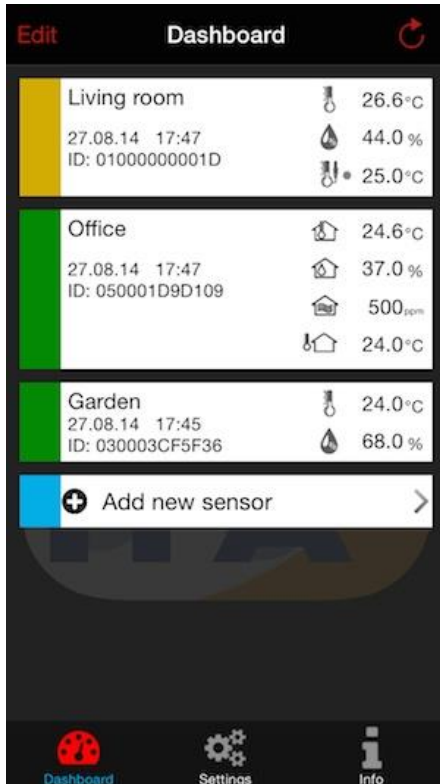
Edit Dashboard

Living room
27.08.14 17:47
ID: 01000000001D
26.6°C
44.0 %
25.0°C

Office
27.08.14 17:47
ID: 050001D9D109
24.6°C
37.0 %
500ppm
24.0°C

Garden
27.08.14 17:45
ID: 030003CF5F36
24.0°C
68.0 %

Add new sensor

Dashboard
Settings
Info